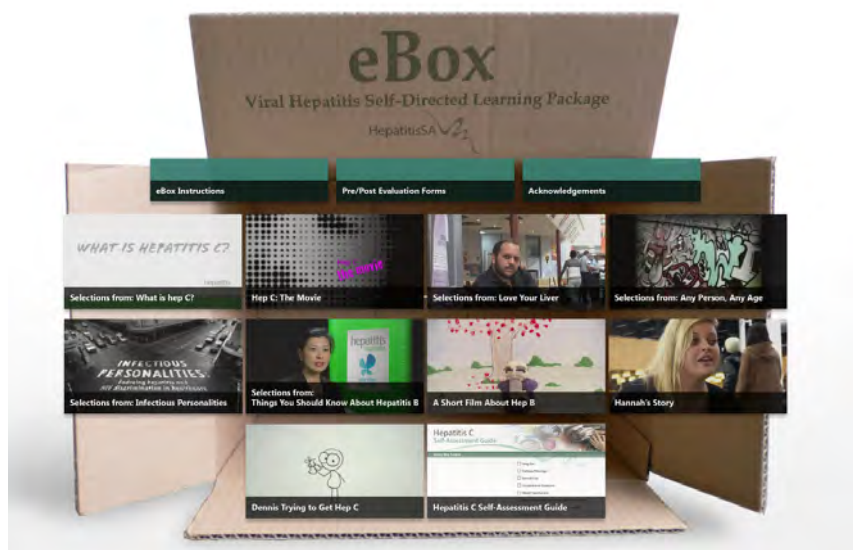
eBox

Viral Hepatitis Self-Directed Learning Package

HepatitisSA

eBox Instructions

Pre/Post Evaluation Forms

Acknowledgements

WHAT IS HEPATITIS C?

Selections from: What is hep C?

Hep C: The Movie

Selections from: Love Your Liver

Selections from: Any Person, Any Age

INFECTIOUS PERSONALITIES

Selections from: Infectious Personalities

hepatitis

Selections from: Things You Should Know About Hepatitis B

A Short Film About Hep B

Hannah's Story

Dennis Trying to Get Hep C

Hepatitis C Self-Assessment Guide

Hepatitis C Self-Assessment Guide